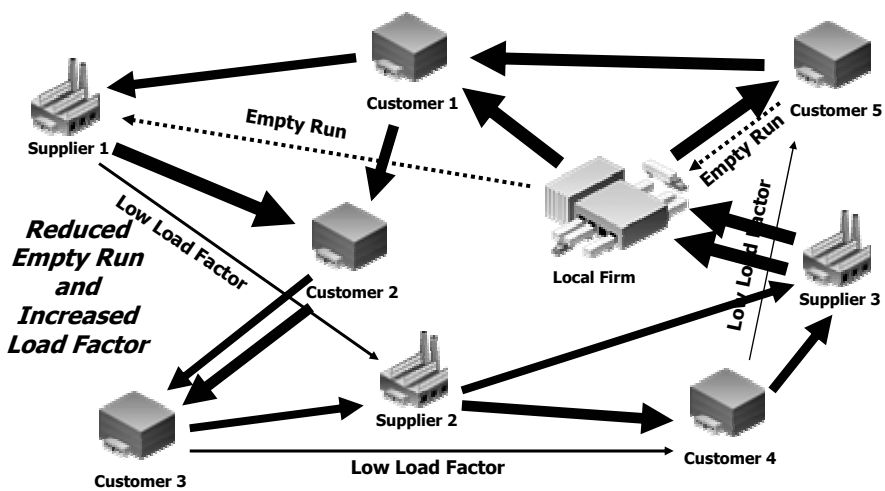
Customer 1

Customer 5

Supplier 1

Empty Run

Empty Run

Low Load Factor

Low Load Factor

Reduced Empty Run and Increased Load Factor

Customer 2

Local Firm

Supplier 3

Supplier 2

Customer 3

Customer 4

Low Load Factor